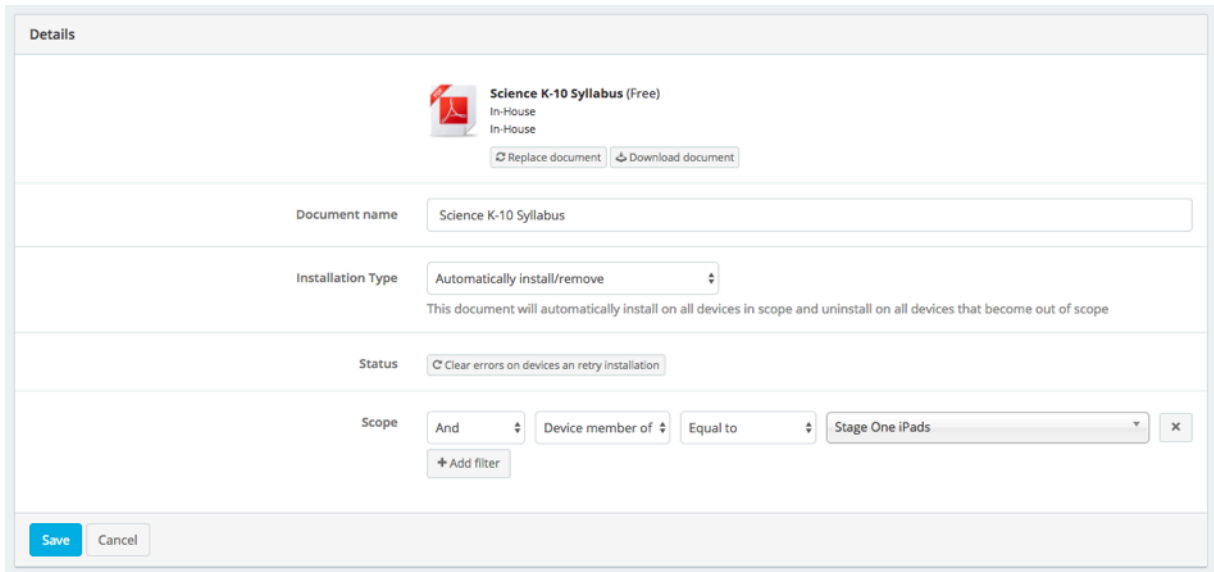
Details

Science K-10 Syllabus (Free)
In-House
In-House

Replace document | Download document

Document name | Science K-10 Syllabus

Installation Type | Automatically install/remove

This document will automatically install on all devices in scope and uninstall on all devices that become out of scope

Status | Clear errors on devices an retry installation

Scope | And | Device member of | Equal to | Stage One iPads | ×

+ Add filter

Save | Cancel